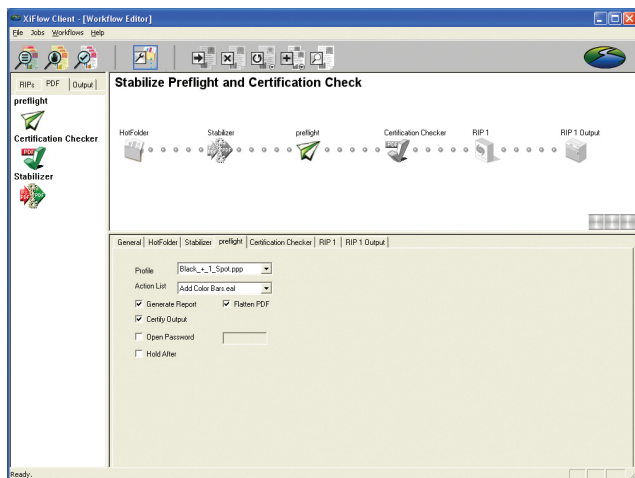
XiFlow Client - [Workflow Editor]
File Jobs Workflows Help

RIPs PDF Output
preflight
Certification Checker
Stabilizer

Stabilize Preflight and Certification Check

HotFolder Stabilizer preflight Certification Checker RIP 1 RIP 1 Output

General HotFolder Stabilizer preflight Certification Checker RIP 1 RIP 1 Output

Profile Black_+_1_Spot.ppp
Action List Add Color Bars.eal
Generate Report
Flatten PDF
Certify Output
Open Password
Hold After

Ready.